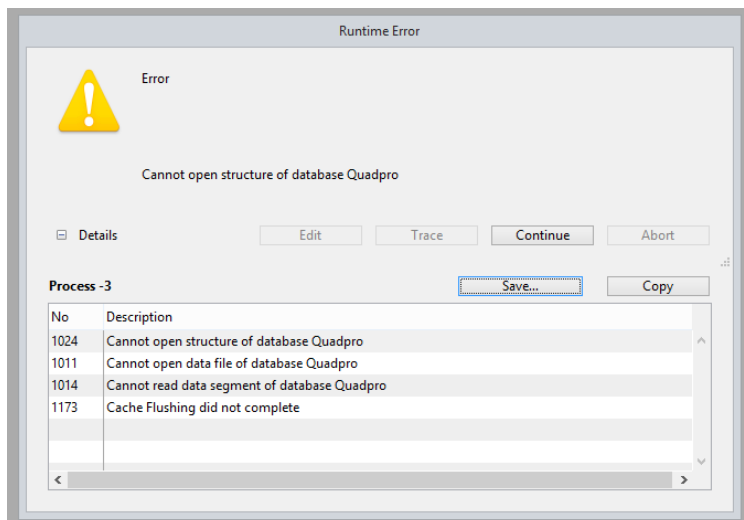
Runtime Error

Error

Cannot open structure of database Quadpro

Details

Edit

Trace

Continue

Abort

Process -3

Save...

Copy

| No | Description |
|---|---|
| 1024 | Cannot open structure of database Quadpro |
| 1011 | Cannot open data file of database Quadpro |
| 1014 | Cannot read data segment of database Quadpro |
| 1173 | Cache Flushing did not complete |